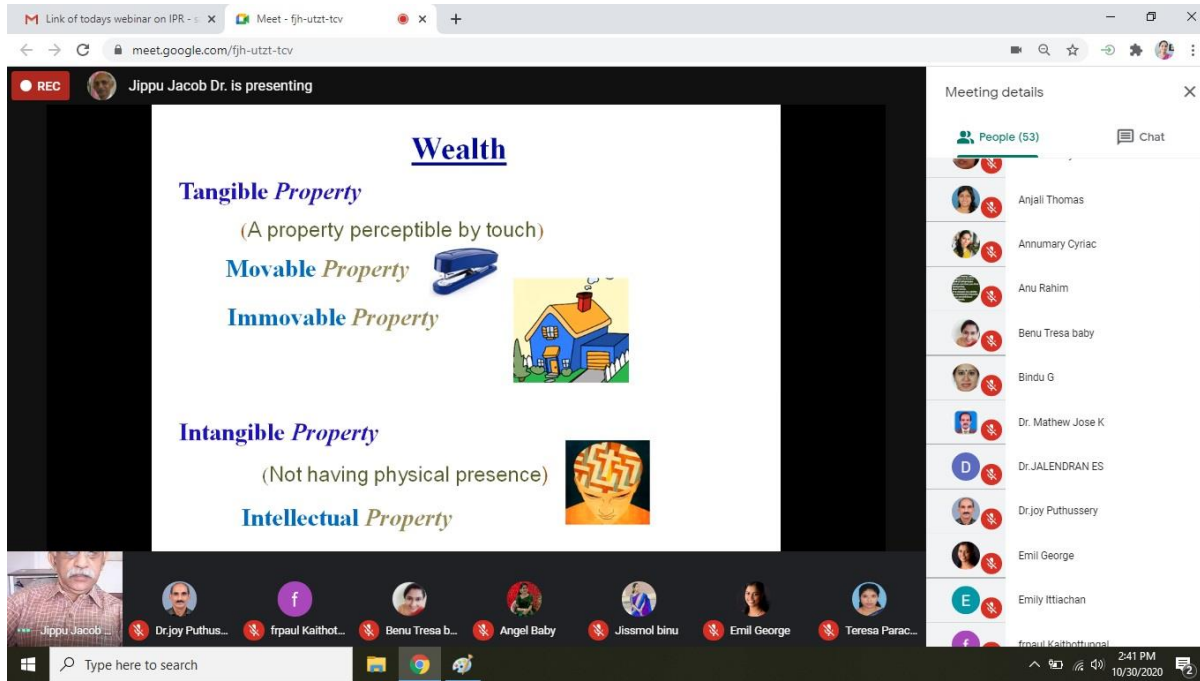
Link of todays webinar on IPR - ×
Meet - fjh-utzt-tcv ×
+

meet.google.com/fjh-utzt-tcv

REC
Jippu Jacob Dr. is presenting

Wealth

Tangible Property

(A property perceptible by touch)

Movable Property

Immovable Property

Intangible Property

(Not having physical presence)

Intellectual Property

Meeting details

People (53)
Chat

Anjali Thomas
Annumary Cyriac
Anu Rahim
Benu Tresa baby
Bindu G
Dr. Mathew Jose K
D Dr.JALENDRAN ES
Dr.joy Puthussery
Emil George
E Emily Ittiachan
frpaul Kaithottungal

Jippu Jacob ...
Dr.joy Puthus...
f frpaul Kaithot...
Benu Tresa b...
Angel Baby
Jissmol binu
Emil George
Teresa Parac...

Type here to search
2:41 PM
10/30/2020